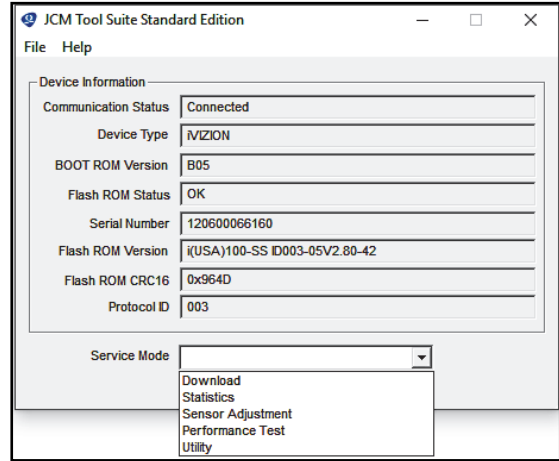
JCM Tool Suite Standard Edition

File Help

Device Information

| | |
|---|---|
| Communication Status | Connected |
| Device Type | iVIZION |
| BOOT ROM Version | B05 |
| Flash ROM Status | OK |
| Serial Number | 120600066160 |
| Flash ROM Version | i(USA)100-SS ID003-05V2.80-42 |
| Flash ROM CRC16 | 0x964D |
| Protocol ID | 003 |

Service Mode

Download
Statistics
Sensor Adjustment
Performance Test
Utility